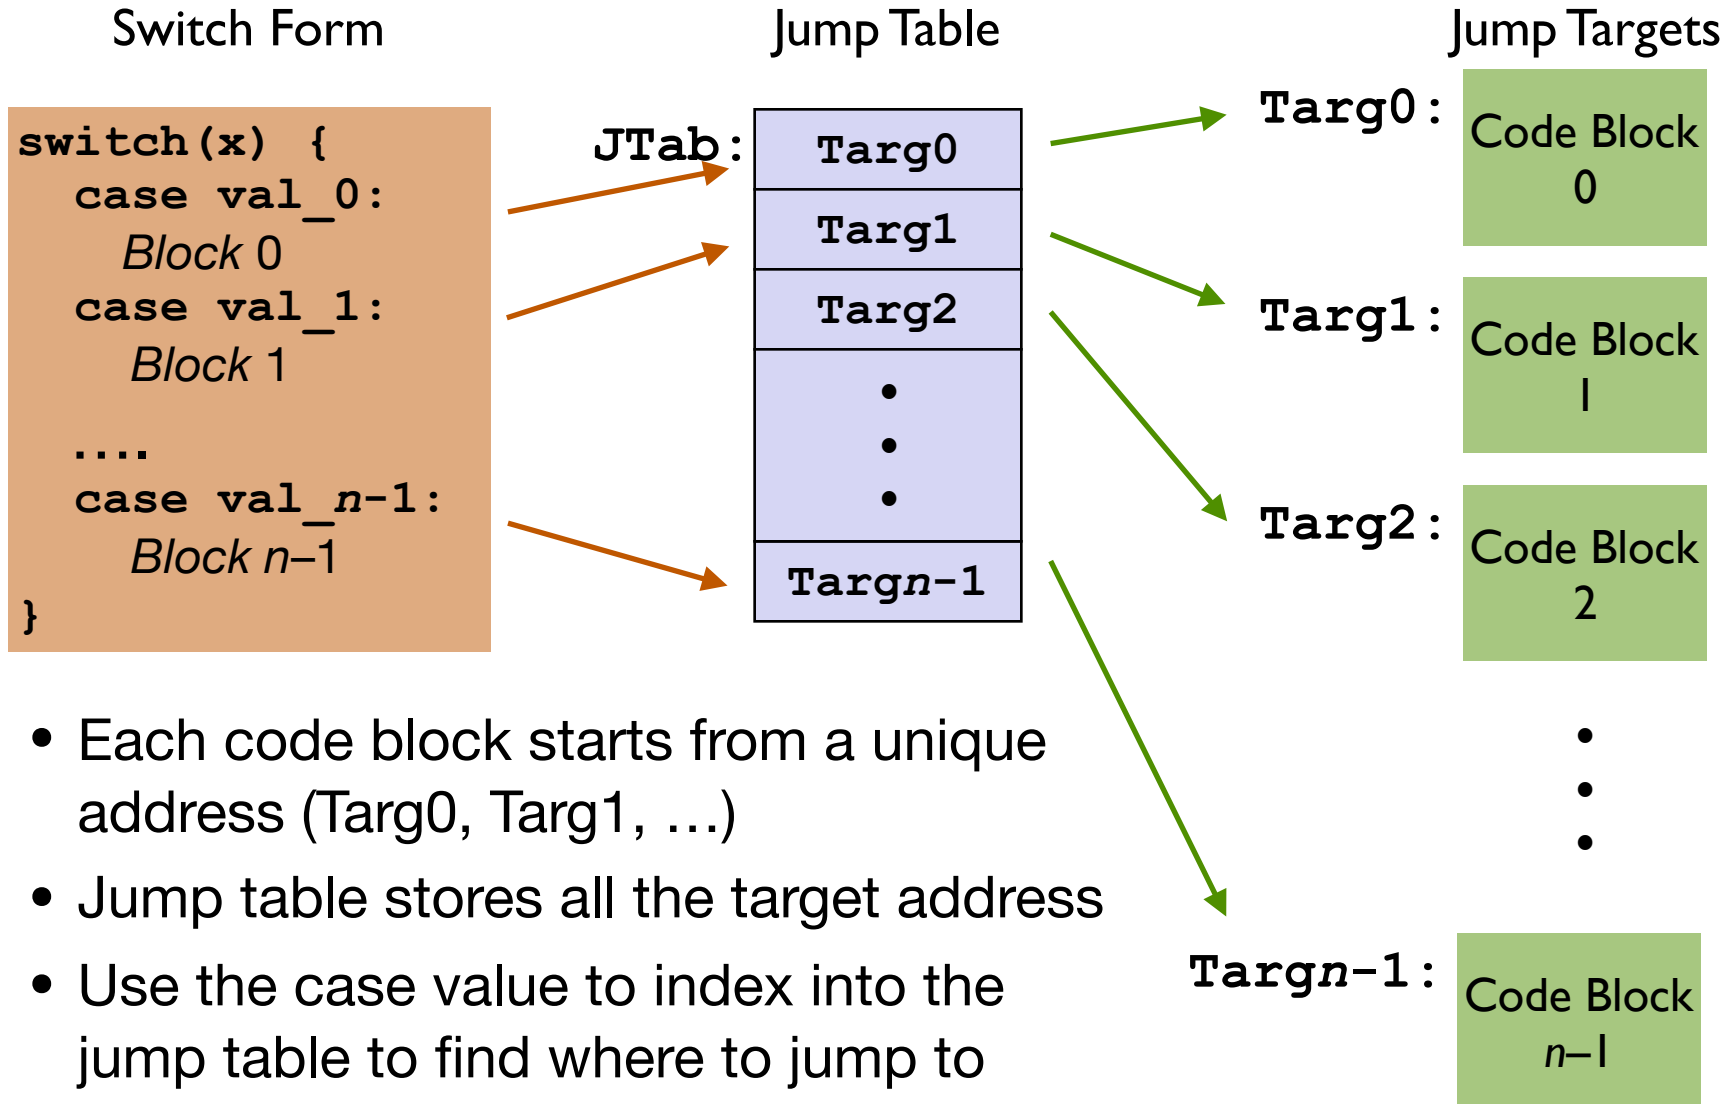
Switch Form

Jump Table

Jump Targets

switch(x) {
case val_0:
Block 0
case val_1:
Block 1
....
case val_n-1:
Block n–1
}

JTab:

| Targ0 |
|---|
| Targ1 |
| Targ2 |
| • • • |
| Targn-1 |

Targ0: Code Block 0

Targ1: Code Block 1

Targ2: Code Block 2

• • •

Targn-1: Code Block n–1

• Each code block starts from a unique address (Targ0, Targ1, …)

• Jump table stores all the target address

• Use the case value to index into the jump table to find where to jump to